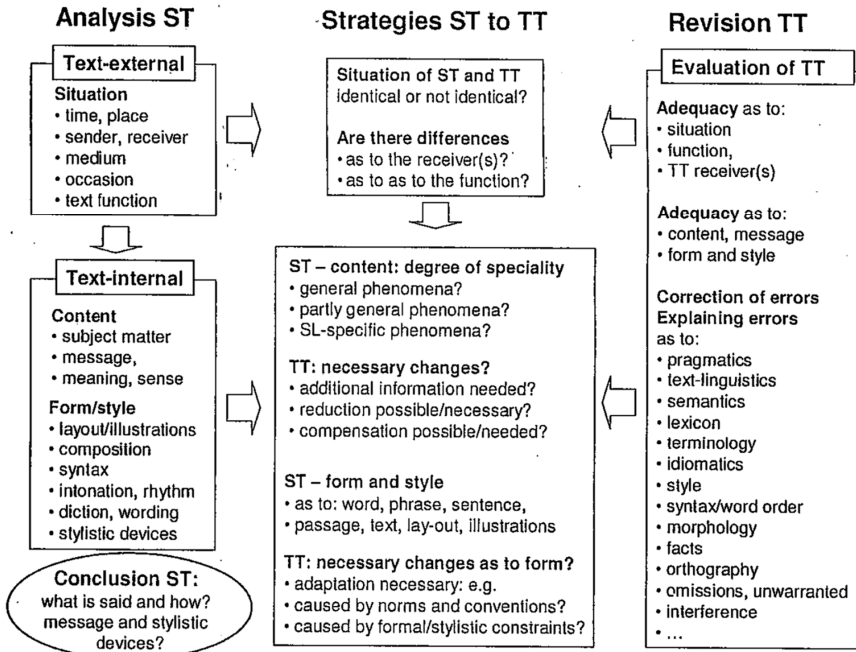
Analysis ST

Text-external

Situation
• time, place
• sender, receiver
• medium
• occasion
• text function

Text-internal

Content
• subject matter
• message,
• meaning, sense

Form/style
• layout/illustrations
• composition
• syntax
• intonation, rhythm
• diction, wording
• stylistic devices

Conclusion ST:
what is said and how? message and stylistic devices?

Strategies ST to TT

Situation of ST and TT identical or not identical?

Are there differences
• as to the receiver(s)?
• as to as to the function?

ST – content: degree of speciality
• general phenomena?
• partly general phenomena?
• SL-specific phenomena?

TT: necessary changes?
• additional information needed?
• reduction possible/necessary?
• compensation possible/needed?

ST – form and style
• as to: word, phrase, sentence,
• passage, text, lay-out, illustrations

TT: necessary changes as to form?
• adaptation necessary: e.g.
• caused by norms and conventions?
• caused by formal/stylistic constraints?

Revision TT

Evaluation of TT

Adequacy as to:
• situation
• function,
• TT receiver(s)

Adequacy as to:
• content, message
• form and style

Correction of errors
Explaining errors
as to:
• pragmatics
• text-linguistics
• semantics
• lexicon
• terminology
• idiomatics
• style
• syntax/word order
• morphology
• facts
• orthography
• omissions, unwarranted
• interference
• ...